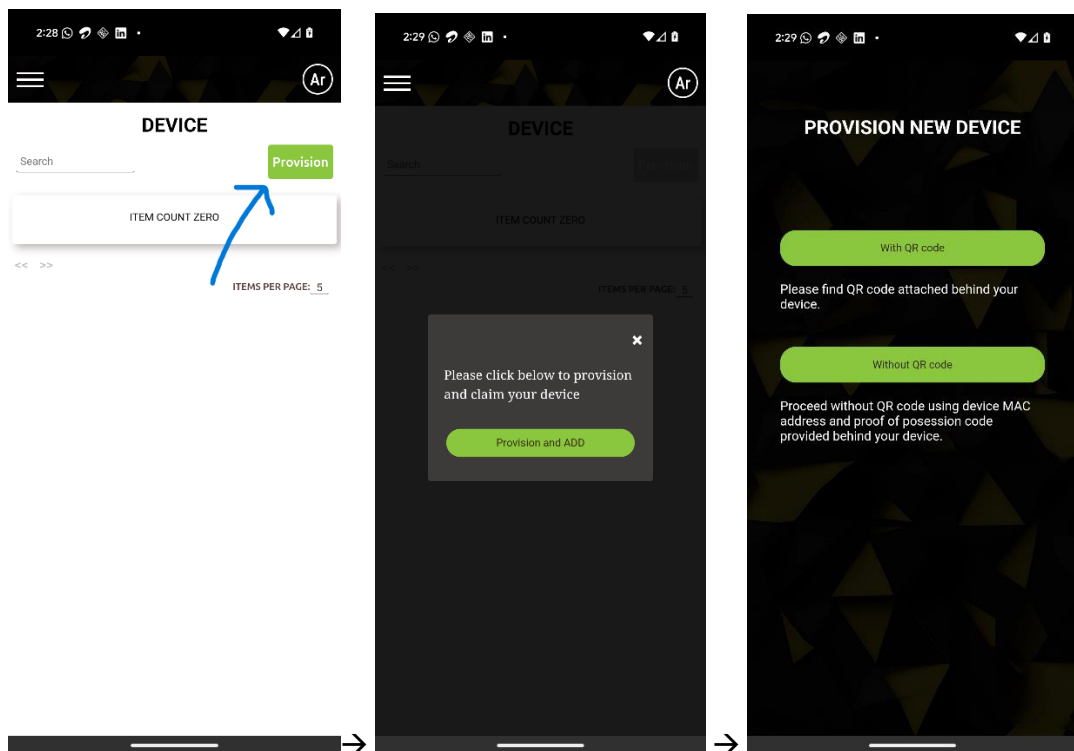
2:28

Ar

DEVICE

Search

Provision

ITEM COUNT ZERO

<< >>

ITEMS PER PAGE: 5

2:29

Ar

DEVICE

Search

ITEM COUNT ZERO

<< >>

ITEMS PER PAGE: 5

×

Please click below to provision and claim your device

Provision and ADD

2:29

PROVISION NEW DEVICE

With QR code

Please find QR code attached behind your device.

Without QR code

Proceed without QR code using device MAC address and proof of posession code provided behind your device.